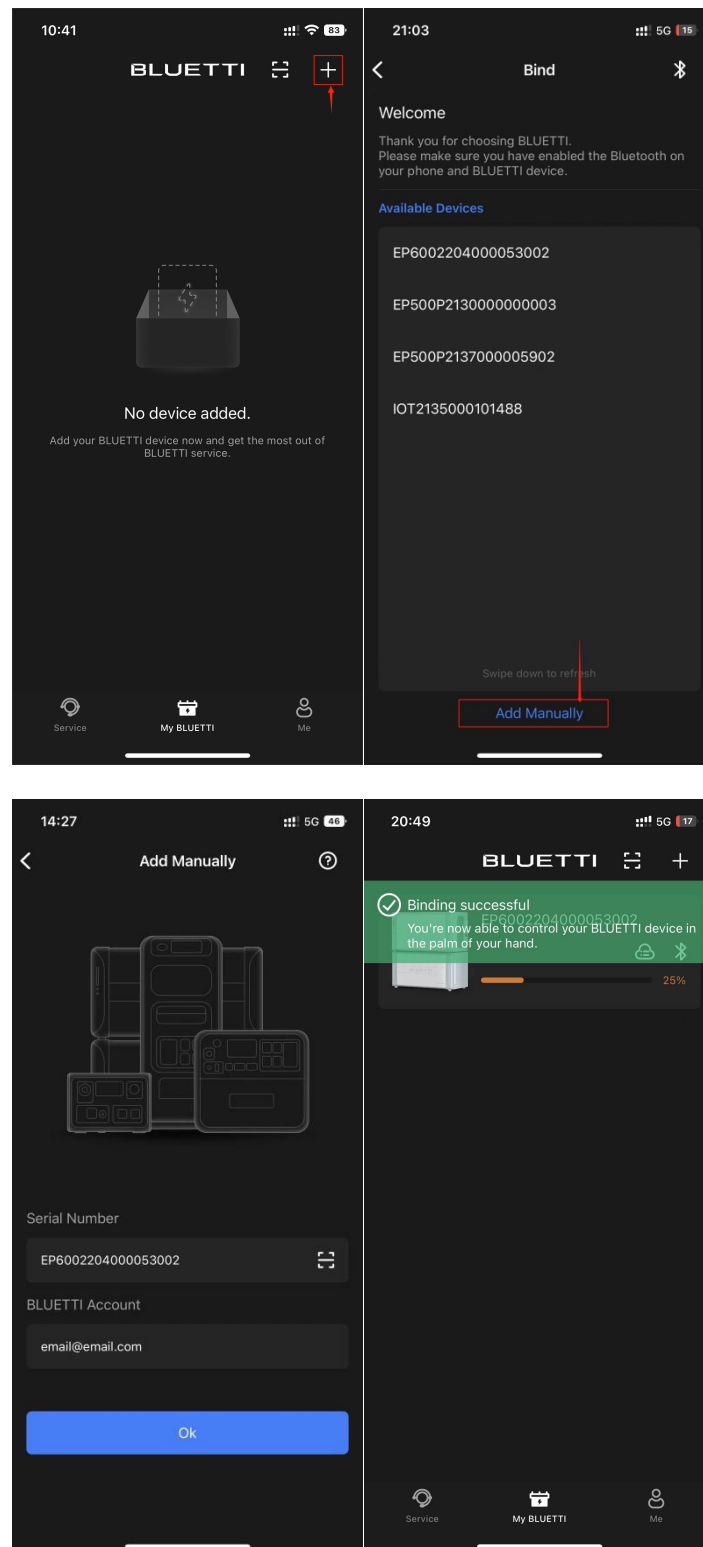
10:41 83

BLUETTI

No device added.

Add your BLUETTI device now and get the most out of BLUETTI service.

Service My BLUETTI Me

21:03 5G 15

Bind

Welcome

Thank you for choosing BLUETTI.
Please make sure you have enabled the Bluetooth on your phone and BLUETTI device.

Available Devices

EP6002204000053002

EP500P2130000000003

EP500P2137000005902

IOT2135000101488

Swipe down to refresh

Add Manually

14:27 5G 46

Add Manually

Serial Number

EP6002204000053002

BLUETTI Account

email@email.com

Ok

20:49 5G 17

BLUETTI

Binding successful
You're now able to control your BLUETTI device in the palm of your hand.

EP6002204000053002

25%

Service My BLUETTI Me